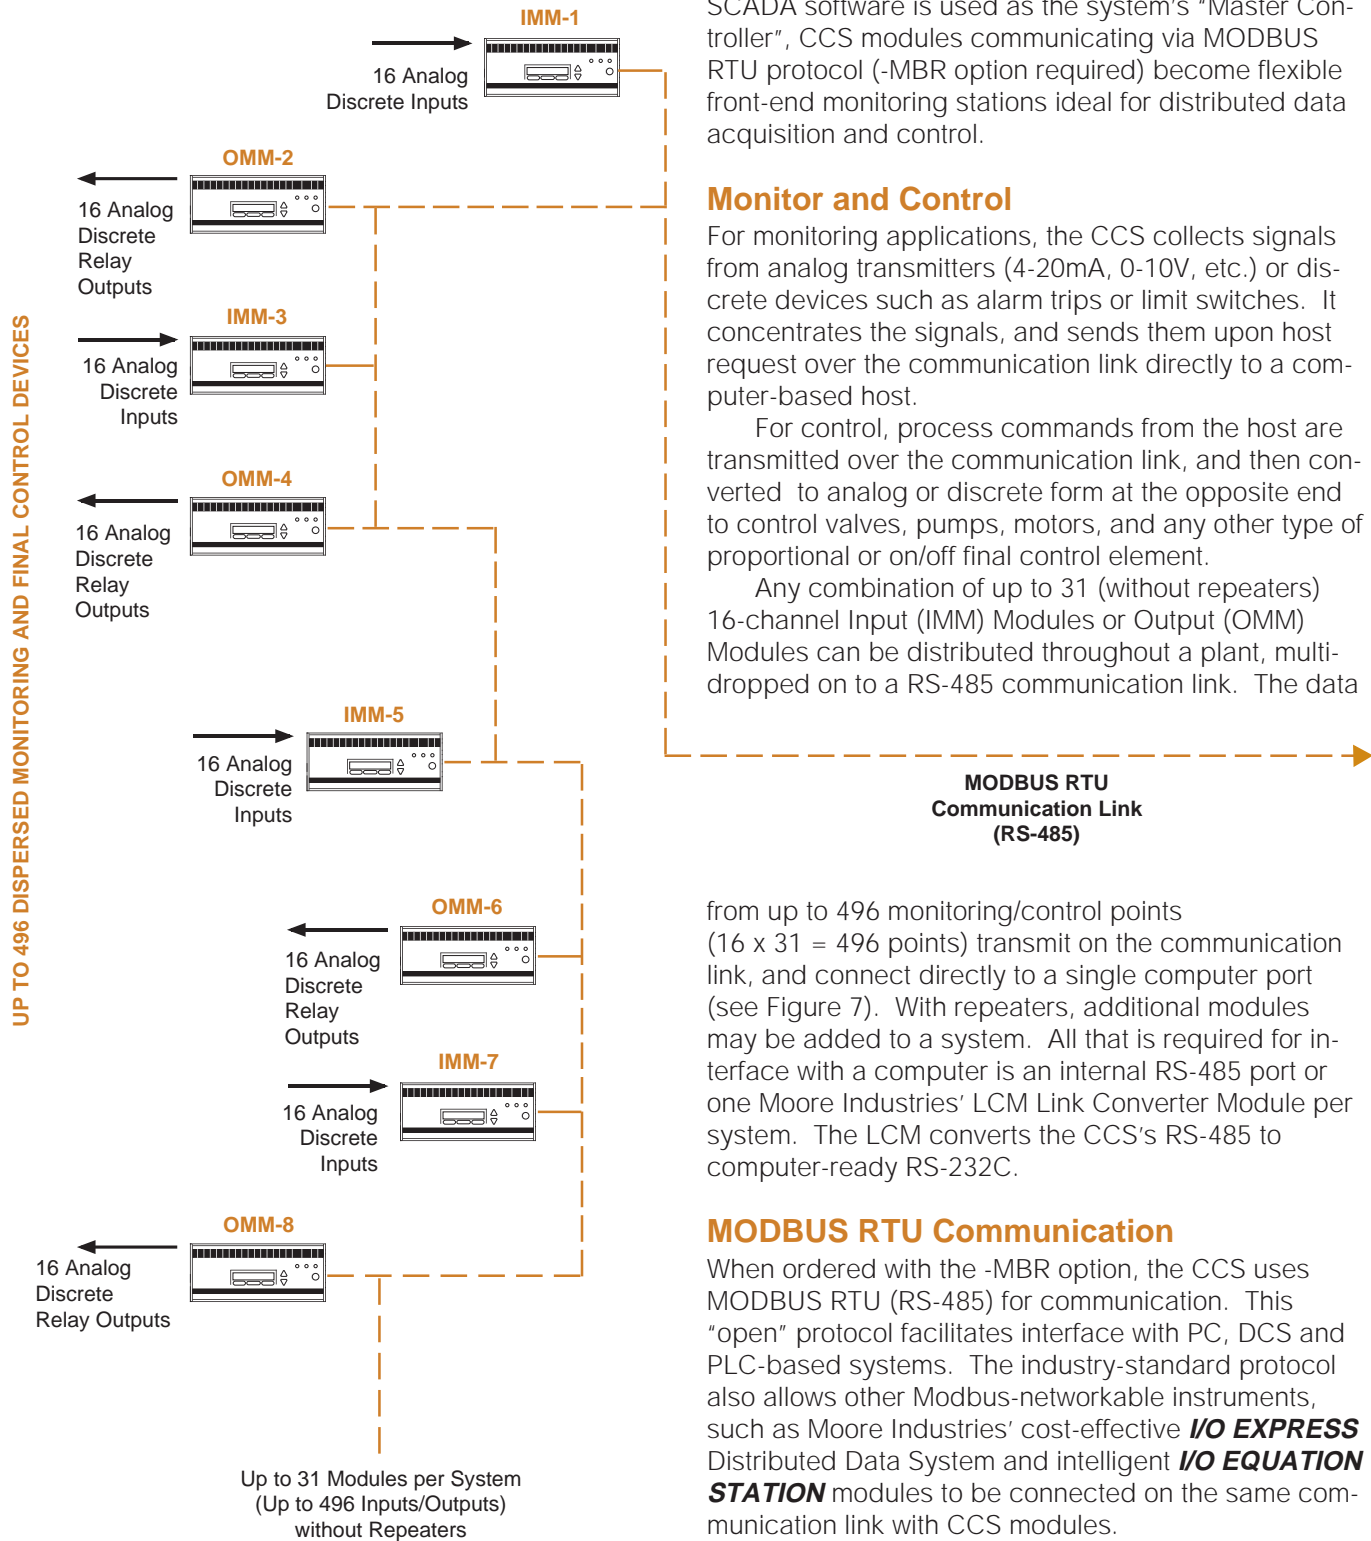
UP TO 496 DISPERSED MONITORING AND FINAL CONTROL DEVICES

IMM-1
16 Analog Discrete Inputs

OMM-2
16 Analog Discrete Relay Outputs

IMM-3
16 Analog Discrete Inputs

OMM-4
16 Analog Discrete Relay Outputs

IMM-5
16 Analog Discrete Inputs

OMM-6
16 Analog Discrete Relay Outputs

IMM-7
16 Analog Discrete Inputs

OMM-8
16 Analog Discrete Relay Outputs

Up to 31 Modules per System (Up to 496 Inputs/Outputs) without Repeaters

SCADA software is used as the system's "Master Controller", CCS modules communicating via MODBUS RTU protocol (-MBR option required) become flexible front-end monitoring stations ideal for distributed data acquisition and control.

Monitor and Control
For monitoring applications, the CCS collects signals from analog transmitters (4-20mA, 0-10V, etc.) or discrete devices such as alarm trips or limit switches. It concentrates the signals, and sends them upon host request over the communication link directly to a computer-based host.

For control, process commands from the host are transmitted over the communication link, and then converted to analog or discrete form at the opposite end to control valves, pumps, motors, and any other type of proportional or on/off final control element.

Any combination of up to 31 (without repeaters) 16-channel Input (IMM) Modules or Output (OMM) Modules can be distributed throughout a plant, multidropped on to a RS-485 communication link. The data

MODBUS RTU
Communication Link
(RS-485)

from up to 496 monitoring/control points (16 x 31 = 496 points) transmit on the communication link, and connect directly to a single computer port (see Figure 7). With repeaters, additional modules may be added to a system. All that is required for interface with a computer is an internal RS-485 port or one Moore Industries' LCM Link Converter Module per system. The LCM converts the CCS's RS-485 to computer-ready RS-232C.

MODBUS RTU Communication
When ordered with the -MBR option, the CCS uses MODBUS RTU (RS-485) for communication. This "open" protocol facilitates interface with PC, DCS and PLC-based systems. The industry-standard protocol also allows other Modbus-networkable instruments, such as Moore Industries' cost-effective I/O EXPRESS Distributed Data System and intelligent I/O EQUATION STATION modules to be connected on the same communication link with CCS modules.